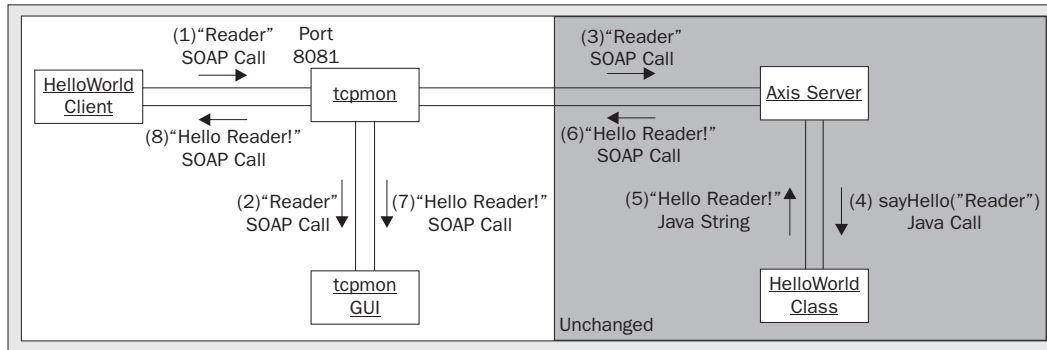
(1)“Reader” SOAP Call

Port 8081

HelloWorld Client

tcpmon

(8)“Hello Reader!” SOAP Call

(2)“Reader” SOAP Call

(7)“Hello Reader!” SOAP Call

tcpmon GUI

(3)“Reader” SOAP Call

Axis Server

(6)“Hello Reader!” SOAP Call

(5)“Hello Reader!” Java String

(4) sayHello(”Reader”) Java Call

HelloWorld Class

Unchanged